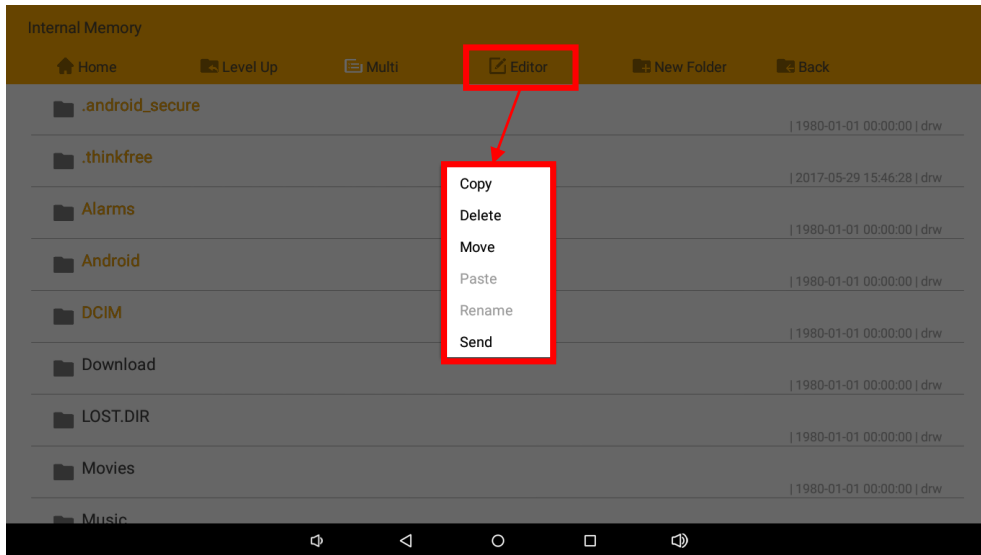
Internal Memory

Home
Level Up
Multi
Editor
New Folder
Back

.android_secure
| 1980-01-01 00:00:00 | drw

.thinkfree
| 2017-05-29 15:46:28 | drw

Alarms
| 1980-01-01 00:00:00 | drw

Android
| 1980-01-01 00:00:00 | drw

DCIM
| 1980-01-01 00:00:00 | drw

Download
| 1980-01-01 00:00:00 | drw

LOST.DIR
| 1980-01-01 00:00:00 | drw

Movies
| 1980-01-01 00:00:00 | drw

Music

Copy
Delete
Move
Paste
Rename
Send